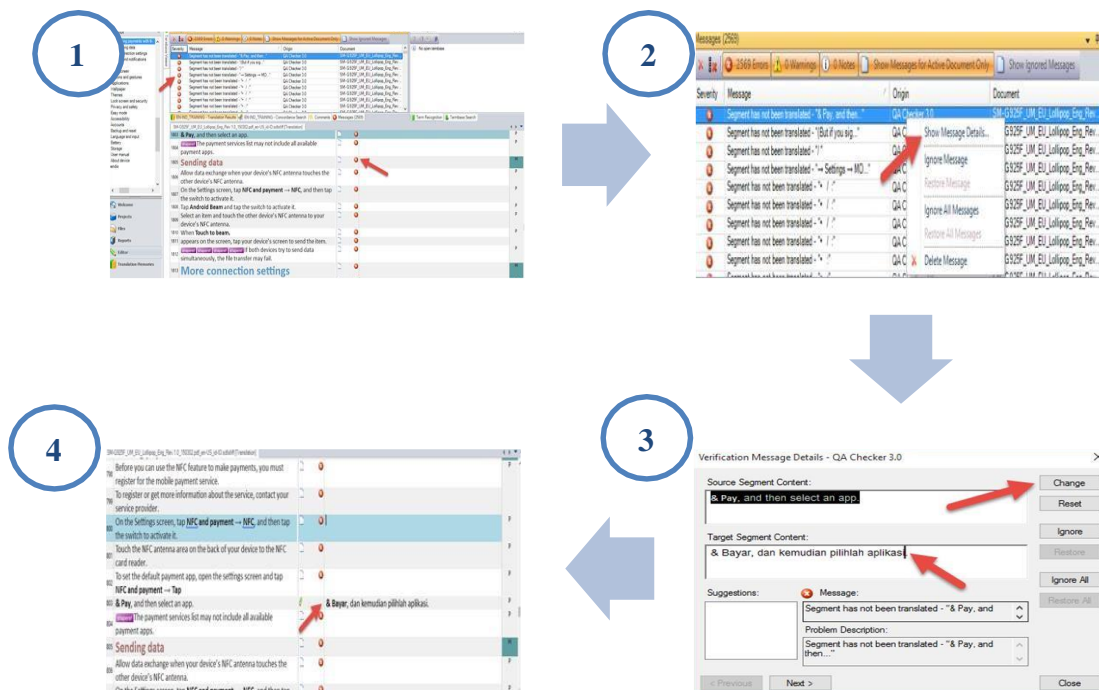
1

Severity Message Origin Document

Segment has not been translated - "& Pay, and then..." QA Checker 3.0

Segment has not been translated - "(But if you sig..." QA Checker 3.0

& Pay, and then select an app.

The payment services list may not include all available payment apps.

Sending data

Allow data exchange when your device's NFC antenna touches the other device's NFC antenna.

On the Settings screen, tap NFC and payment → NFC, and then tap the switch to activate it.

Tap Android Beam and tap the switch to activate it.

Select an item and touch the other device's NFC antenna to your device's NFC antenna.

When Touch to beam.

appears on the screen, tap your device's screen to send the item.

If both devices try to send data simultaneously, the file transfer may fail.

More connection settings

2

Messages (2569)

2569 Errors | 0 Warnings | 0 Notes | Show Messages for Active Document Only | Show Ignored Messages

Severity | Message | Origin | Document

Segment has not been translated - "& Pay, and then..." QA Checker 3.0 SM-G925F_UM_EU_Lollipop_Eng_Rev...

Segment has not been translated - "(But if you sig..." QA C

Segment has not been translated - "(" QA C

Segment has not been translated - "→ Settings → MO..." QA C

Segment has not been translated - "• / ." QA C

Show Message Details...

Ignore Message

Restore Message

Ignore All Messages

Restore All Messages

Delete Message

G925F_UM_EU_Lollipop_Eng_Rev...

3

Verification Message Details - QA Checker 3.0

Source Segment Content:

& Pay, and then select an app.

Target Segment Content:

& Bayar, dan kemudian pilihlah aplikasi.

Suggestions:

Message:

Segment has not been translated - "& Pay, and

Problem Description:

Segment has not been translated - "& Pay, and then..."

Change

Reset

Ignore

Restore

Ignore All

Restore All

< Previous

Next >

Close

4

Before you can use the NFC feature to make payments, you must register for the mobile payment service.

To register or get more information about the service, contact your service provider.

On the Settings screen, tap NFC and payment → NFC, and then tap the switch to activate it.

Touch the NFC antenna area on the back of your device to the NFC card reader.

To set the default payment app, open the settings screen and tap NFC and payment → Tap

& Pay, and then select an app.

& Bayar, dan kemudian pilihlah aplikasi.

The payment services list may not include all available payment apps.

Sending data

Allow data exchange when your device's NFC antenna touches the other device's NFC antenna.